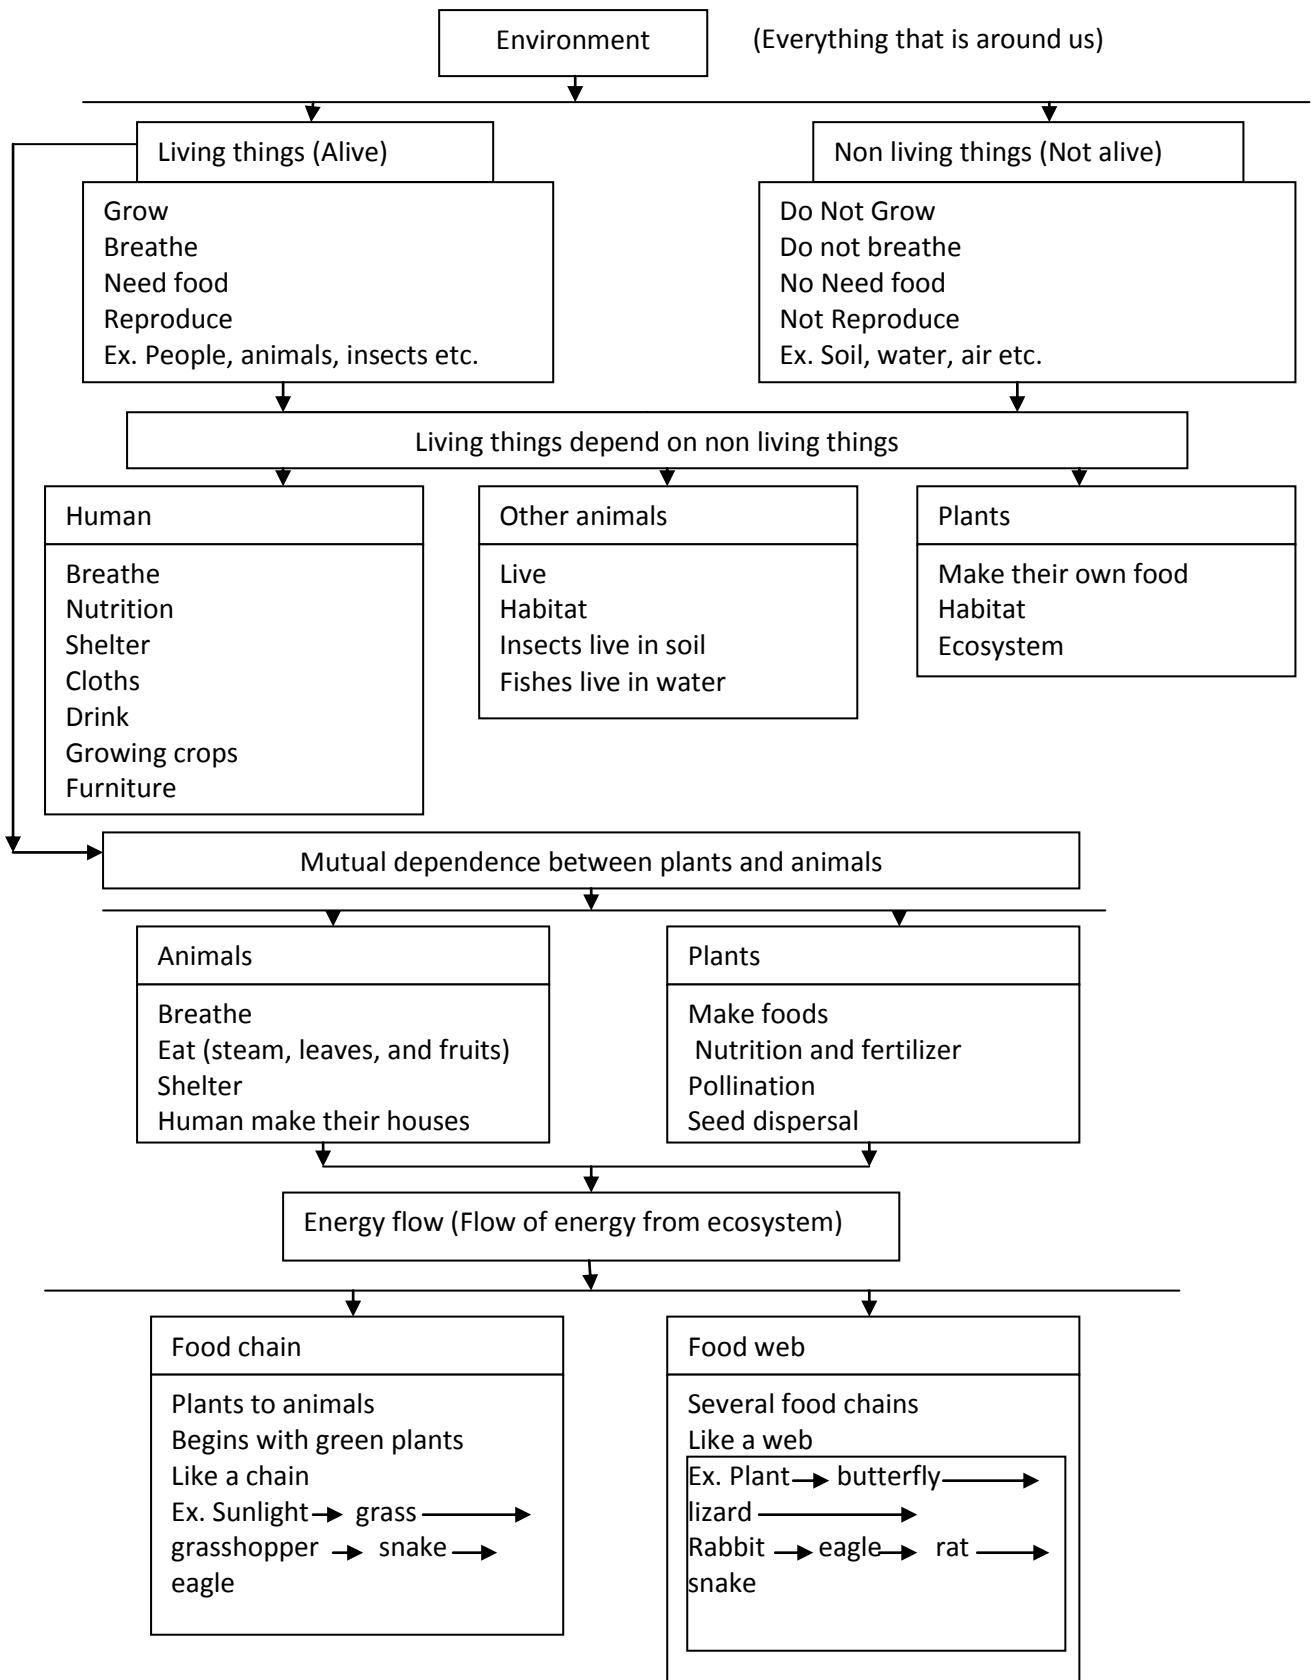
Environment (Everything that is around us)

Living things (Alive)

Grow
Breathe
Need food
Reproduce
Ex. People, animals, insects etc.

Non living things (Not alive)

Do Not Grow
Do not breathe
No Need food
Not Reproduce
Ex. Soil, water, air etc.

Living things depend on non living things

Human

Breathe
Nutrition
Shelter
Cloths
Drink
Growing crops
Furniture

Other animals

Live
Habitat
Insects live in soil
Fishes live in water

Plants

Make their own food
Habitat
Ecosystem

Mutual dependence between plants and animals

Animals

Breathe
Eat (steam, leaves, and fruits)
Shelter
Human make their houses

Plants

Make foods
Nutrition and fertilizer
Pollination
Seed dispersal

Energy flow (Flow of energy from ecosystem)

Food chain

Plants to animals
Begins with green plants
Like a chain
Ex. Sunlight → grass → grasshopper → snake → eagle

Food web

Several food chains
Like a web
Ex. Plant → butterfly → lizard →
Rabbit → eagle → rat → snake